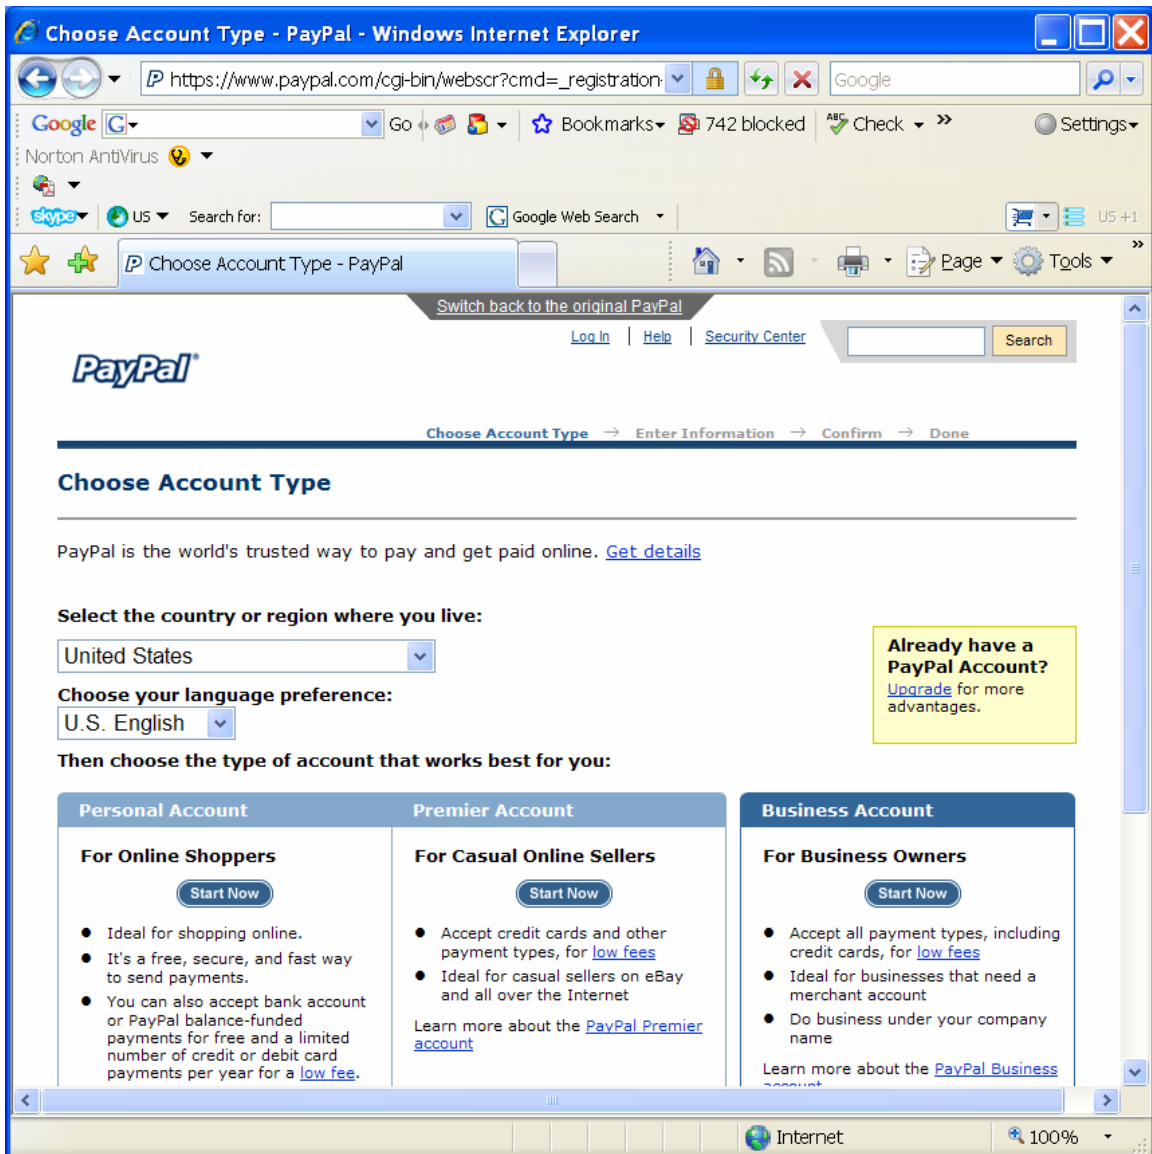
Choose Account Type - PayPal - Windows Internet Explorer

https://www.paypal.com/cgi-bin/webscr?cmd=_registration

Google

Google G Go Bookmarks 742 blocked Check Settings

Norton AntiVirus

skype US Search for: Google Web Search US +1

Choose Account Type - PayPal

Page Tools

Switch back to the original PayPal

Log In | Help | Security Center Search

PayPal

Choose Account Type → Enter Information → Confirm → Done

Choose Account Type

PayPal is the world's trusted way to pay and get paid online. Get details

Select the country or region where you live:

United States

Choose your language preference:

U.S. English

Already have a PayPal Account?
Upgrade for more advantages.

Then choose the type of account that works best for you:

Personal Account

For Online Shoppers

Start Now

- Ideal for shopping online.
- It's a free, secure, and fast way to send payments.
- You can also accept bank account or PayPal balance-funded payments for free and a limited number of credit or debit card payments per year for a low fee.

Premier Account

For Casual Online Sellers

Start Now

- Accept credit cards and other payment types, for low fees
- Ideal for casual sellers on eBay and all over the Internet

Learn more about the PayPal Premier account

Business Account

For Business Owners

Start Now

- Accept all payment types, including credit cards, for low fees
- Ideal for businesses that need a merchant account
- Do business under your company name

Learn more about the PayPal Business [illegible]

Internet 100%